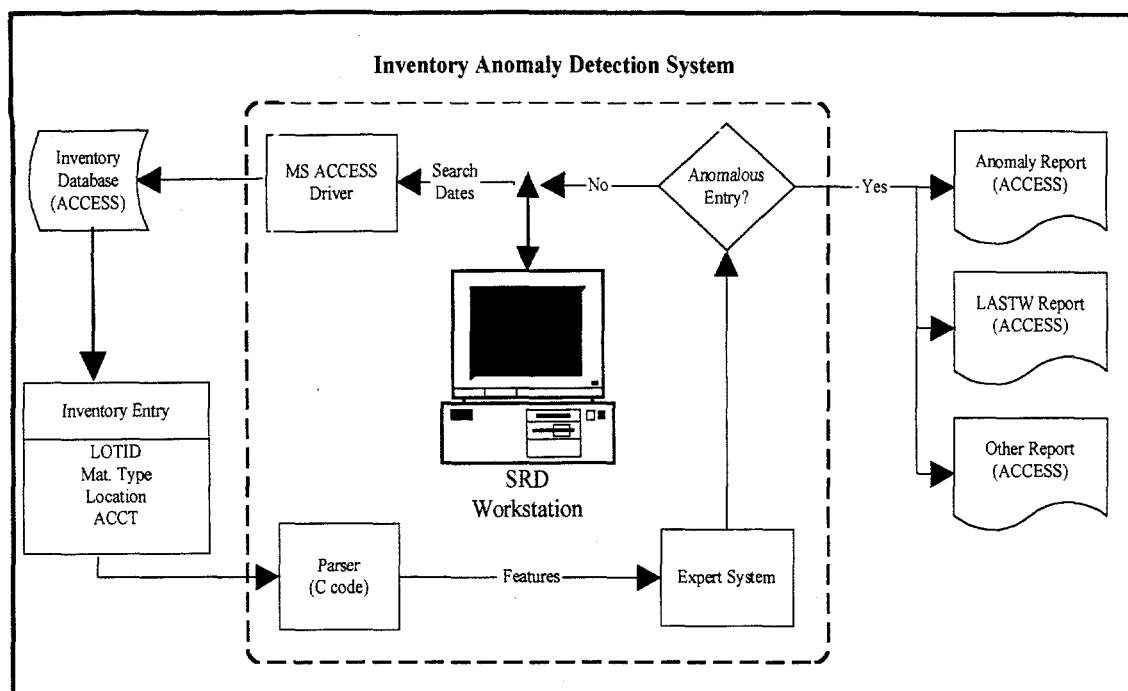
Inventory Anomaly Detection System

Inventory Database (ACCESS)

MS ACCESS Driver

Search Dates

No

Anomalous Entry?

Yes

Anomaly Report (ACCESS)

LASTW Report (ACCESS)

Other Report (ACCESS)

Inventory Entry

LOTID
Mat. Type
Location
ACCT

SRD Workstation

Parser (C code)

Features

Expert System